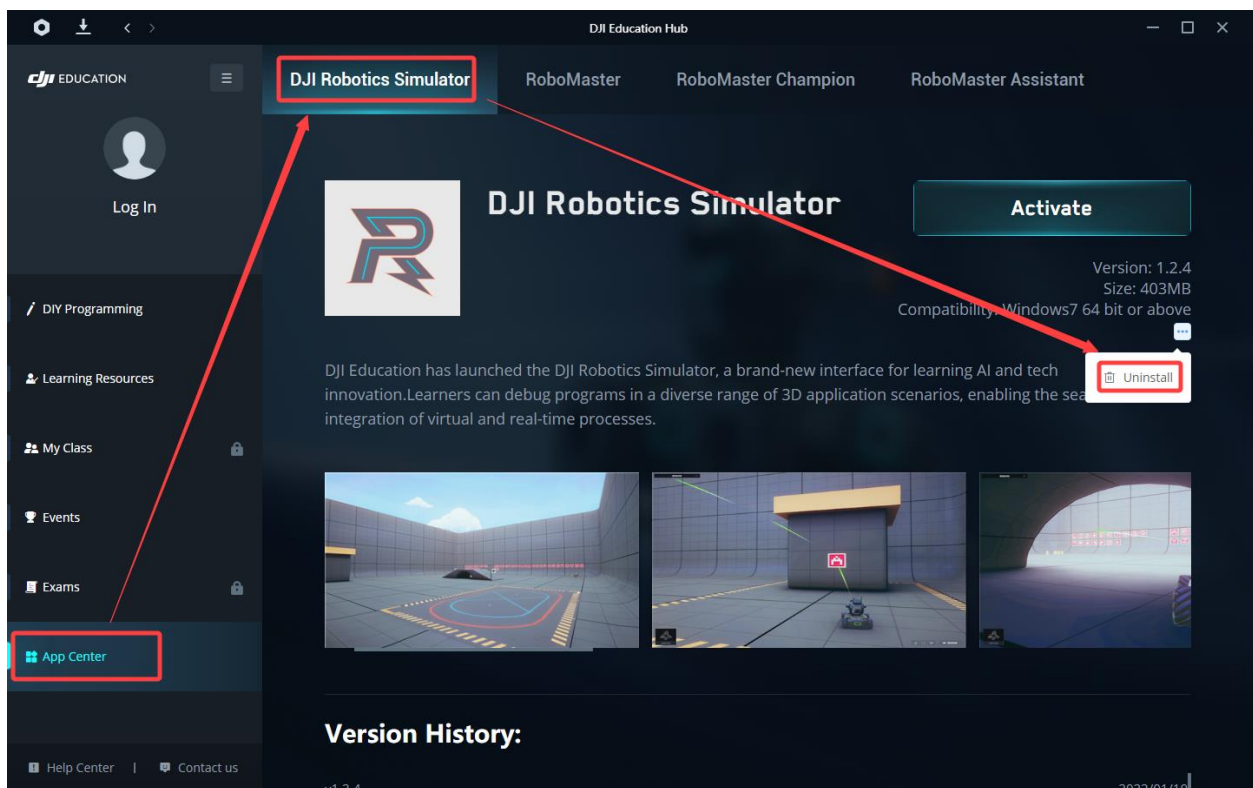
DJI Education Hub

dji EDUCATION

Log In

DIY Programming

Learning Resources

My Class

Events

Exams

App Center

Help Center | Contact us

DJI Robotics Simulator RoboMaster RoboMaster Champion RoboMaster Assistant

DJI Robotics Simulator

Activate

Version: 1.2.4
Size: 403MB
Compatibility: Windows7 64 bit or above

Uninstall

DJI Education has launched the DJI Robotics Simulator, a brand-new interface for learning AI and tech innovation.Learners can debug programs in a diverse range of 3D application scenarios, enabling the sea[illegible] integration of virtual and real-time processes.

Version History: